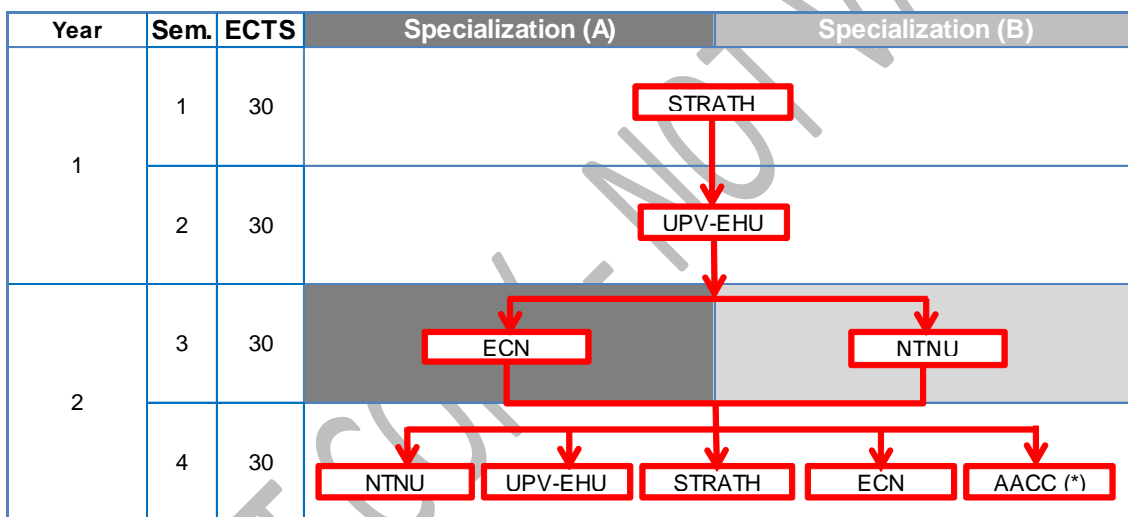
| Year | Sem. | ECTS | Specialization (A) | Specialization (B) |
|---|---|---|---|---|
| 1 | 1 | 30 | STRATH | |
| | 2 | 30 | UPV-EHU | |
| 2 | 3 | 30 | ECN | NTNU |
| | 4 | 30 | NTNU UPV-EHU STRATH | ECN AACC (*) |